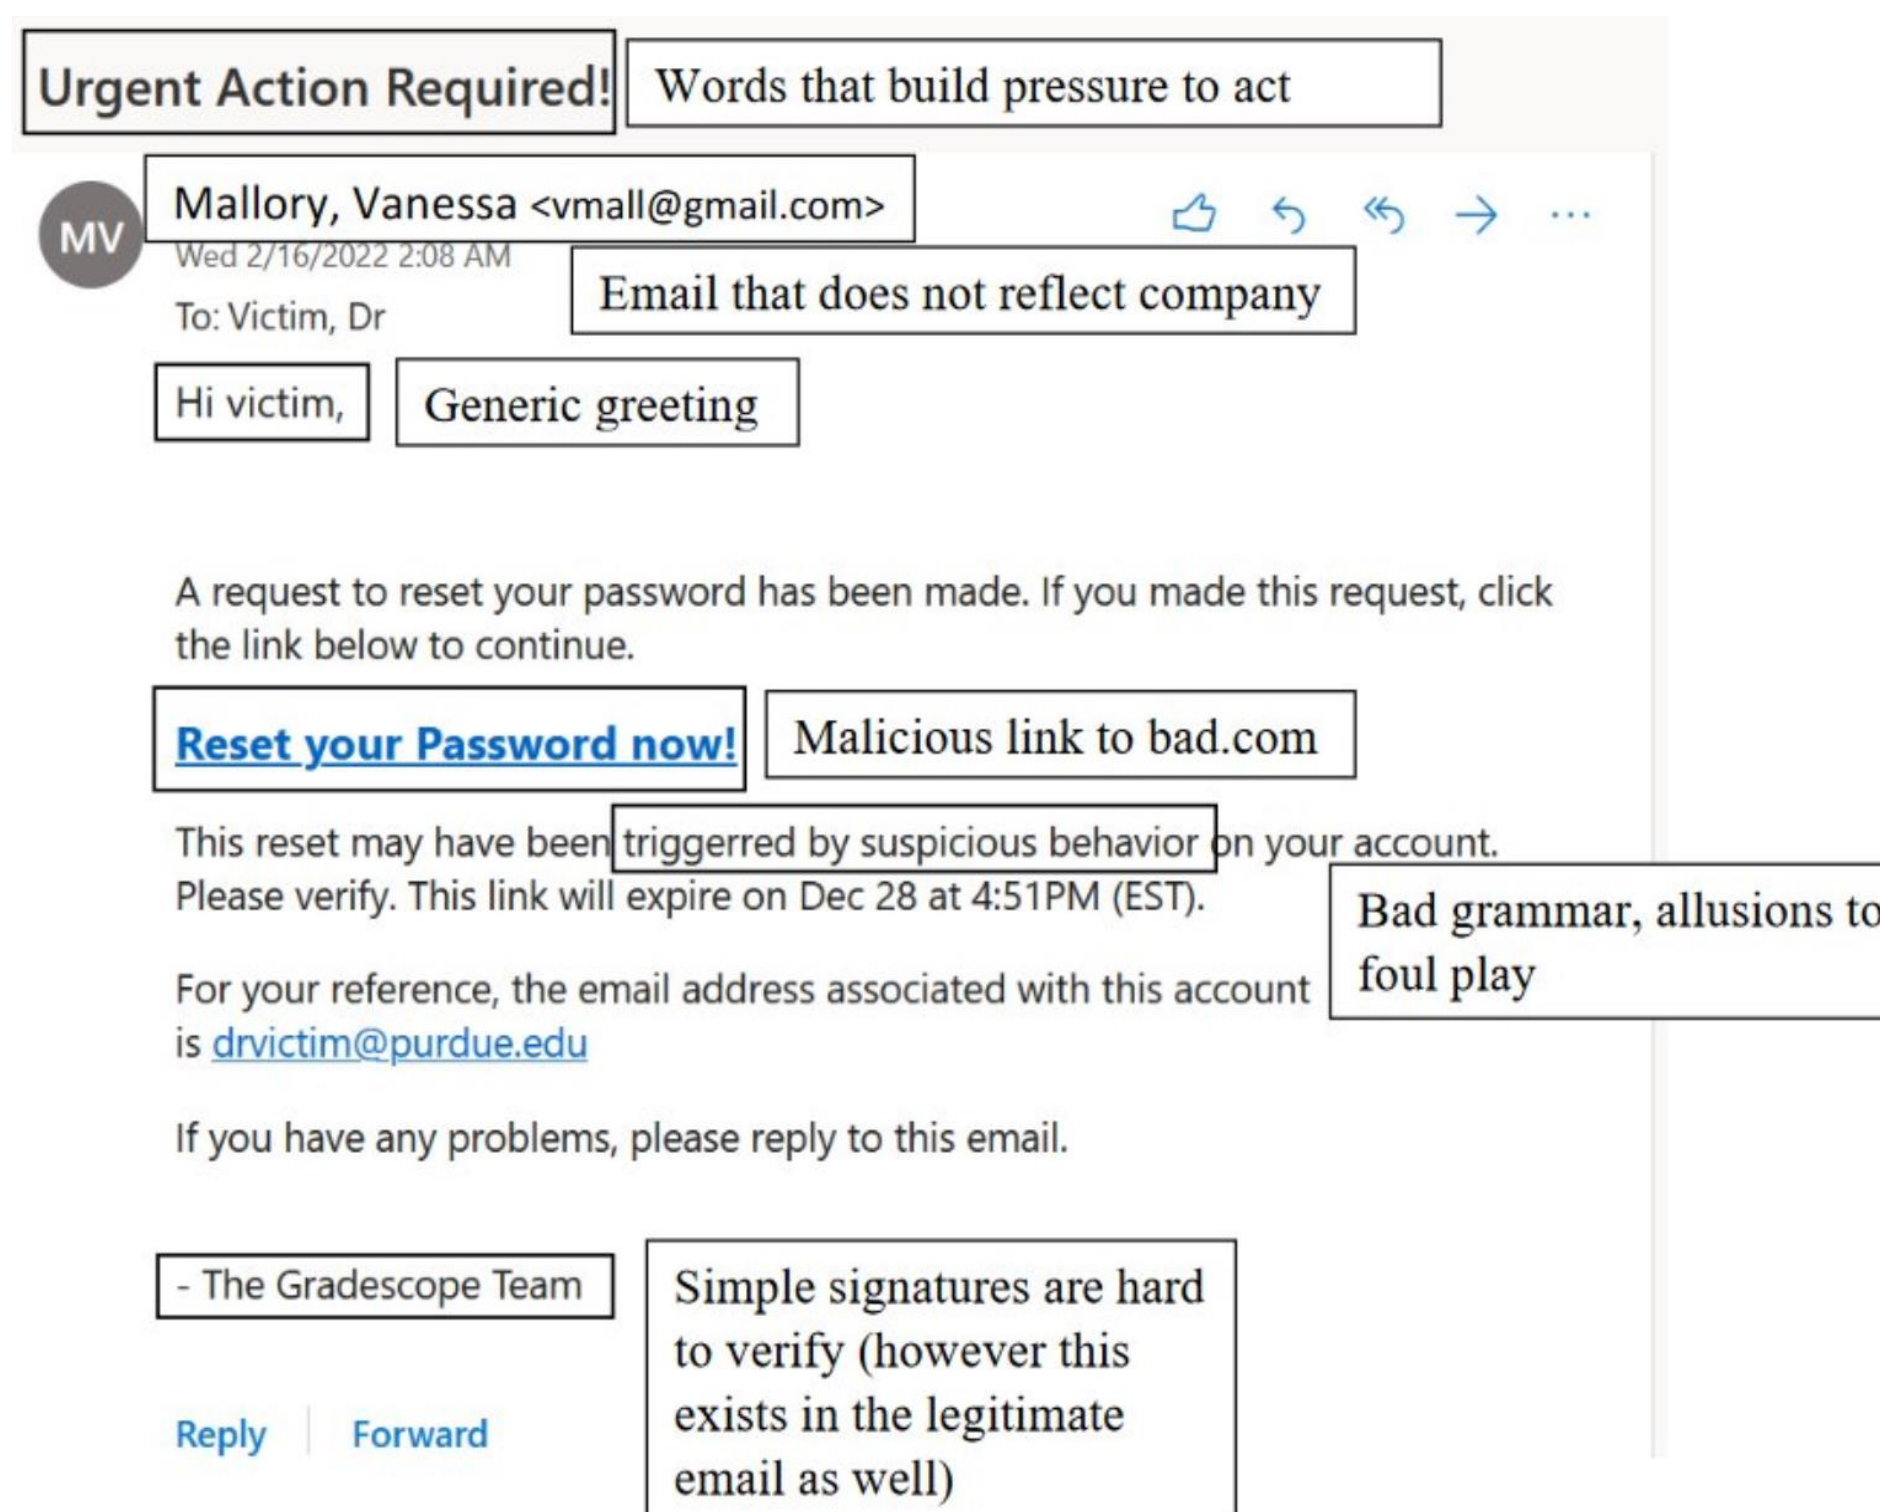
Urgent Action Required!

Words that build pressure to act

MV

Mallory, Vanessa <vmall@gmail.com>

Wed 2/16/2022 2:08 AM

Email that does not reflect company

To: Victim, Dr

Hi victim,

Generic greeting

A request to reset your password has been made. If you made this request, click the link below to continue.

Reset your Password now!

Malicious link to bad.com

This reset may have been triggerred by suspicious behavior on your account. Please verify. This link will expire on Dec 28 at 4:51PM (EST).

Bad grammar, allusions to foul play

For your reference, the email address associated with this account is drvictim@purdue.edu

If you have any problems, please reply to this email.

- The Gradescope Team

Simple signatures are hard to verify (however this exists in the legitimate email as well)

Reply

Forward